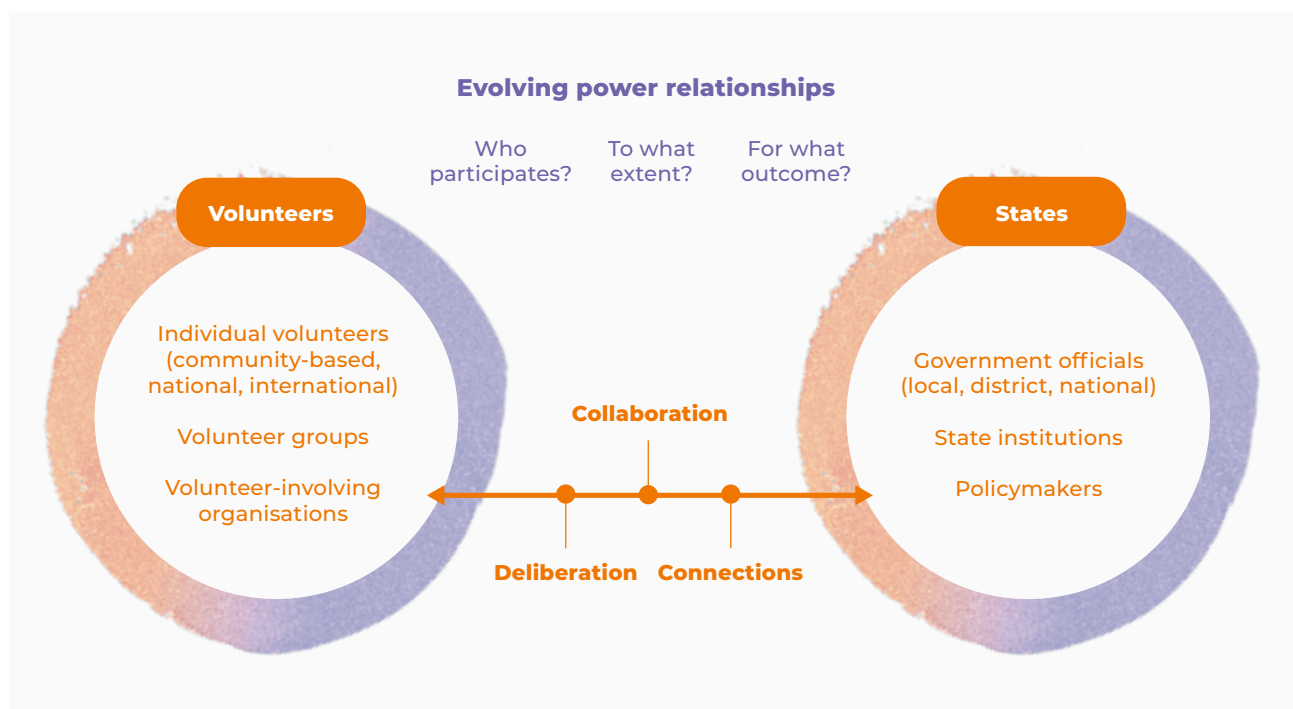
Evolving power relationships

Who participates?

To what extent?

For what outcome?

Volunteers

Individual volunteers (community-based, national, international)

Volunteer groups

Volunteer-involving organisations

States

Government officials (local, district, national)

State institutions

Policymakers

Collaboration

Deliberation

Connections